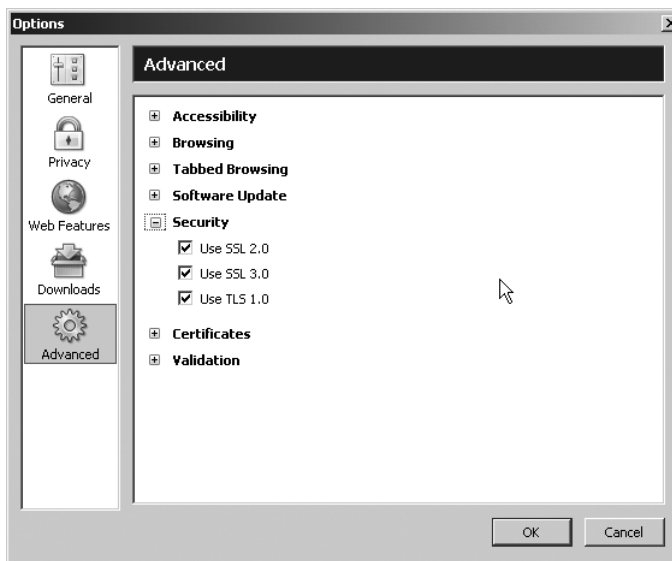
Options

General

Privacy

Web Features

Downloads

Advanced

Advanced

⊞ Accessibility

⊞ Browsing

⊞ Tabbed Browsing

⊞ Software Update

⊟ Security

☑ Use SSL 2.0

☑ Use SSL 3.0

☑ Use TLS 1.0

⊞ Certificates

⊞ Validation

OK

Cancel